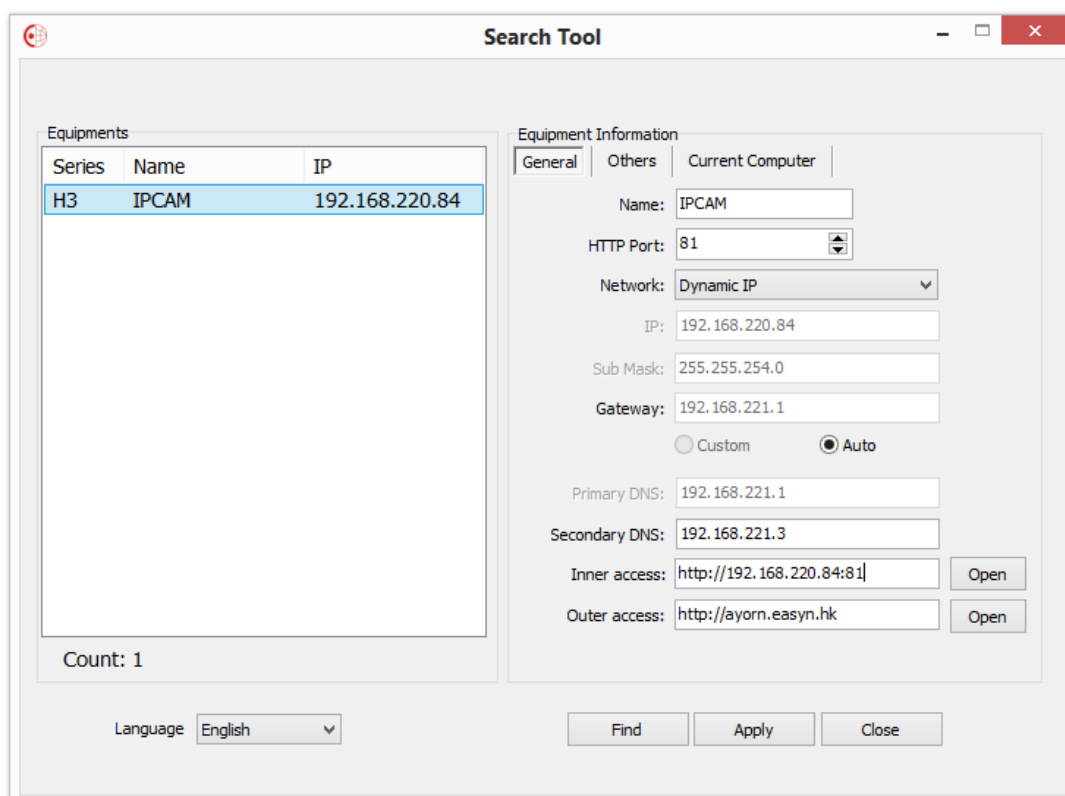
Search Tool

Equipments

| Series | Name | IP |
|---|---|---|
| H3 | IPCAM | 192.168.220.84 |

Count: 1

Equipment Information

General | Others | Current Computer

Name: IPCAM

HTTP Port: 81

Network: Dynamic IP

IP: 192.168.220.84

Sub Mask: 255.255.254.0

Gateway: 192.168.221.1

Custom Auto

Primary DNS: 192.168.221.1

Secondary DNS: 192.168.221.3

Inner access: http://192.168.220.84:81 Open

Outer access: http://ayorn.easyn.hk Open

Language English

Find Apply Close